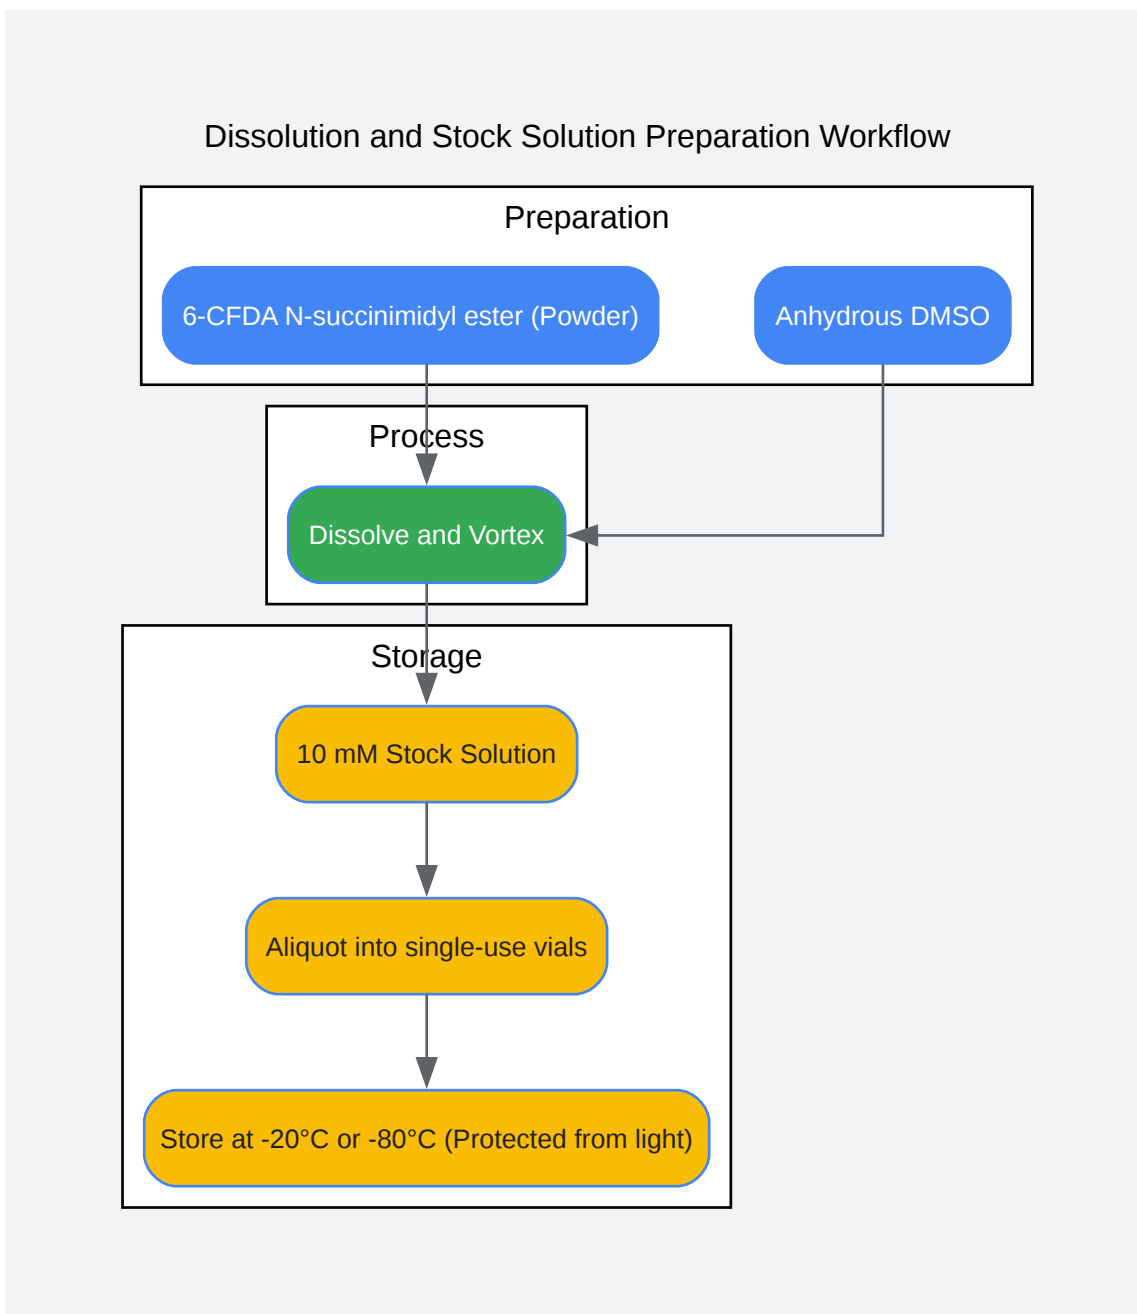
Dissolution and Stock Solution Preparation Workflow

Preparation

6-CFDA N-succinimidyl ester (Powder)

Anhydrous DMSO

Process

Dissolve and Vortex

Storage

10 mM Stock Solution

Aliquot into single-use vials

Store at -20°C or -80°C (Protected from light)